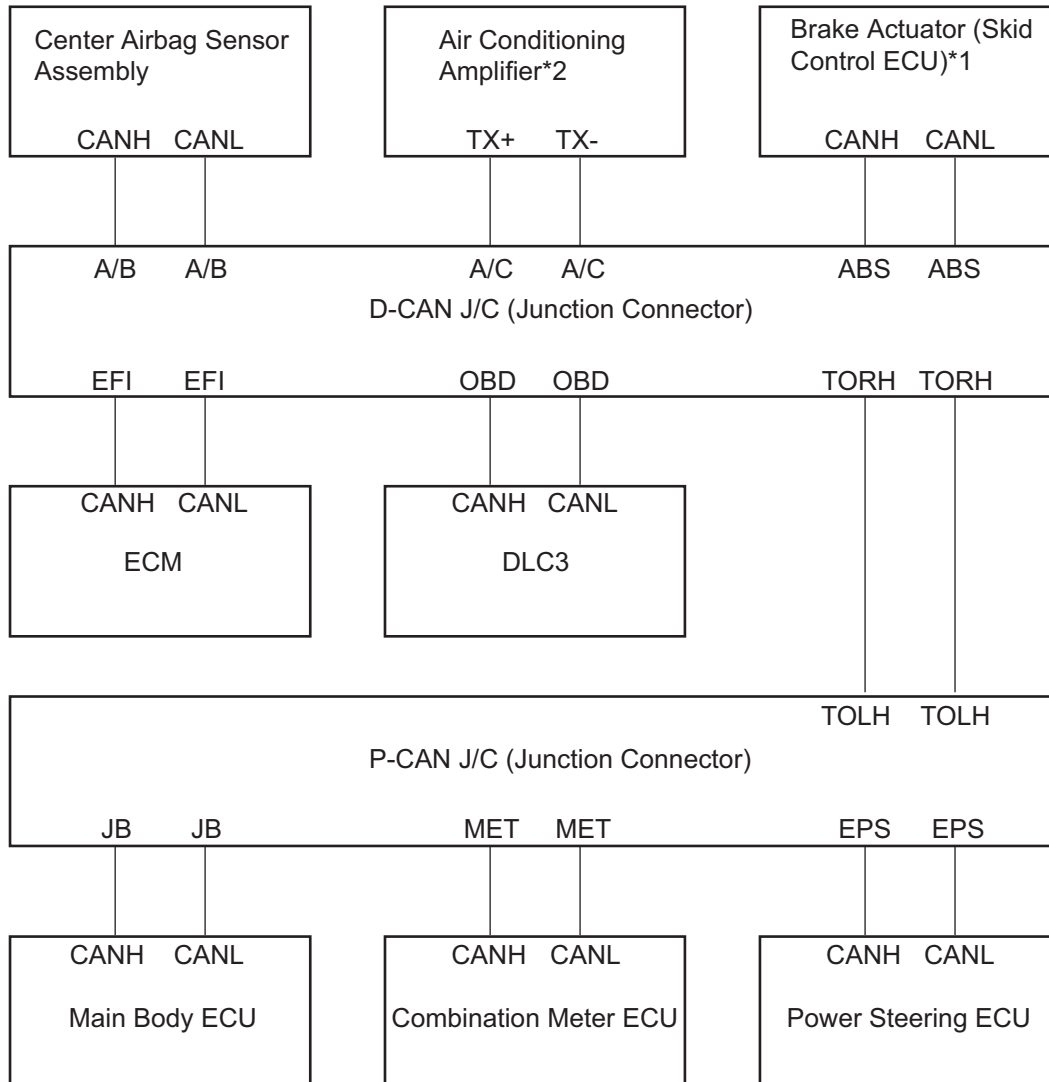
Center Airbag Sensor Assembly

CANH CANL

Air Conditioning Amplifier*2

TX+ TX-

Brake Actuator (Skid Control ECU)*1

CANH CANL

A/B A/B A/C A/C ABS ABS

D-CAN J/C (Junction Connector)

EFI EFI OBD OBD TORH TORH

CANH CANL

ECM

CANH CANL

DLC3

TOLH TOLH

P-CAN J/C (Junction Connector)

JB JB MET MET EPS EPS

CANH CANL

Main Body ECU

CANH CANL

Combination Meter ECU

CANH CANL

Power Steering ECU